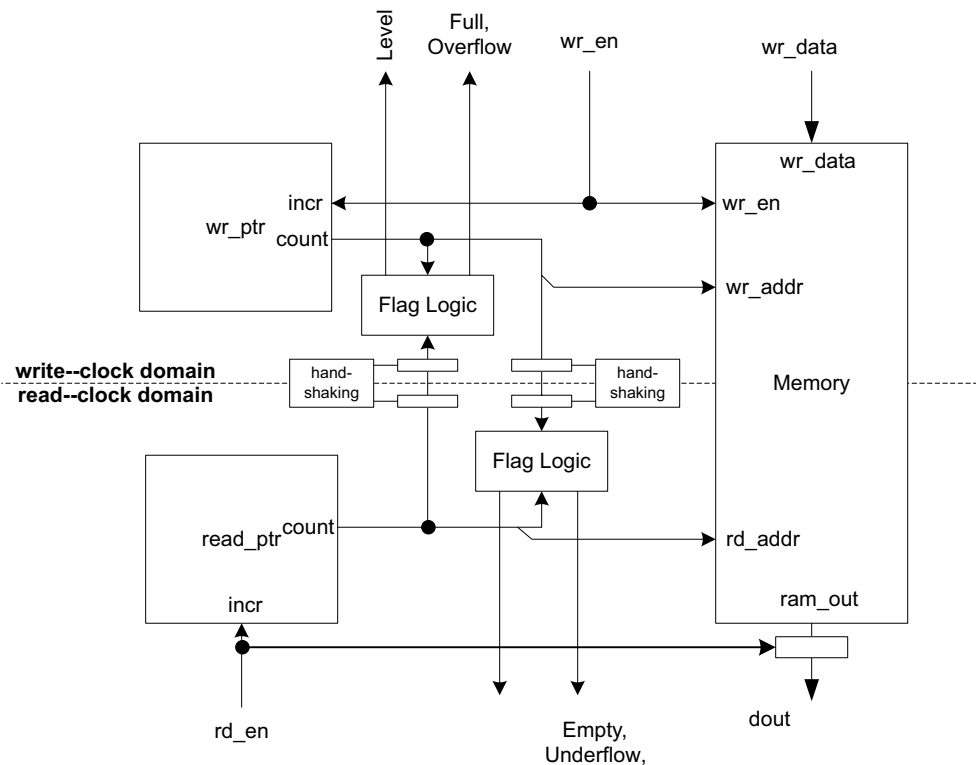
Level

Full, Overflow

wr_en

wr_data

wr_data

incr

wr_ptr

count

wr_en

Flag Logic

wr_addr

write--clock domain
read--clock domain

hand-shaking

hand-shaking

Memory

Flag Logic

read_ptr

count

rd_addr

incr

ram_out

rd_en

Empty, Underflow,

dout